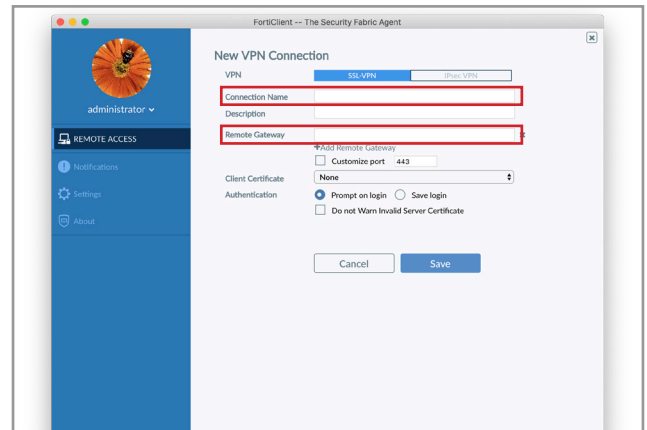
FortiClient -- The Security Fabric Agent

administrator

REMOTE ACCESS

Notifications

Settings

About

New VPN Connection

VPN SSL-VPN IPsec VPN

Connection Name

Description

Remote Gateway

+Add Remote Gateway

Customize port 443

Client Certificate None

Authentication Prompt on login Save login

Do not Warn Invalid Server Certificate

Cancel Save